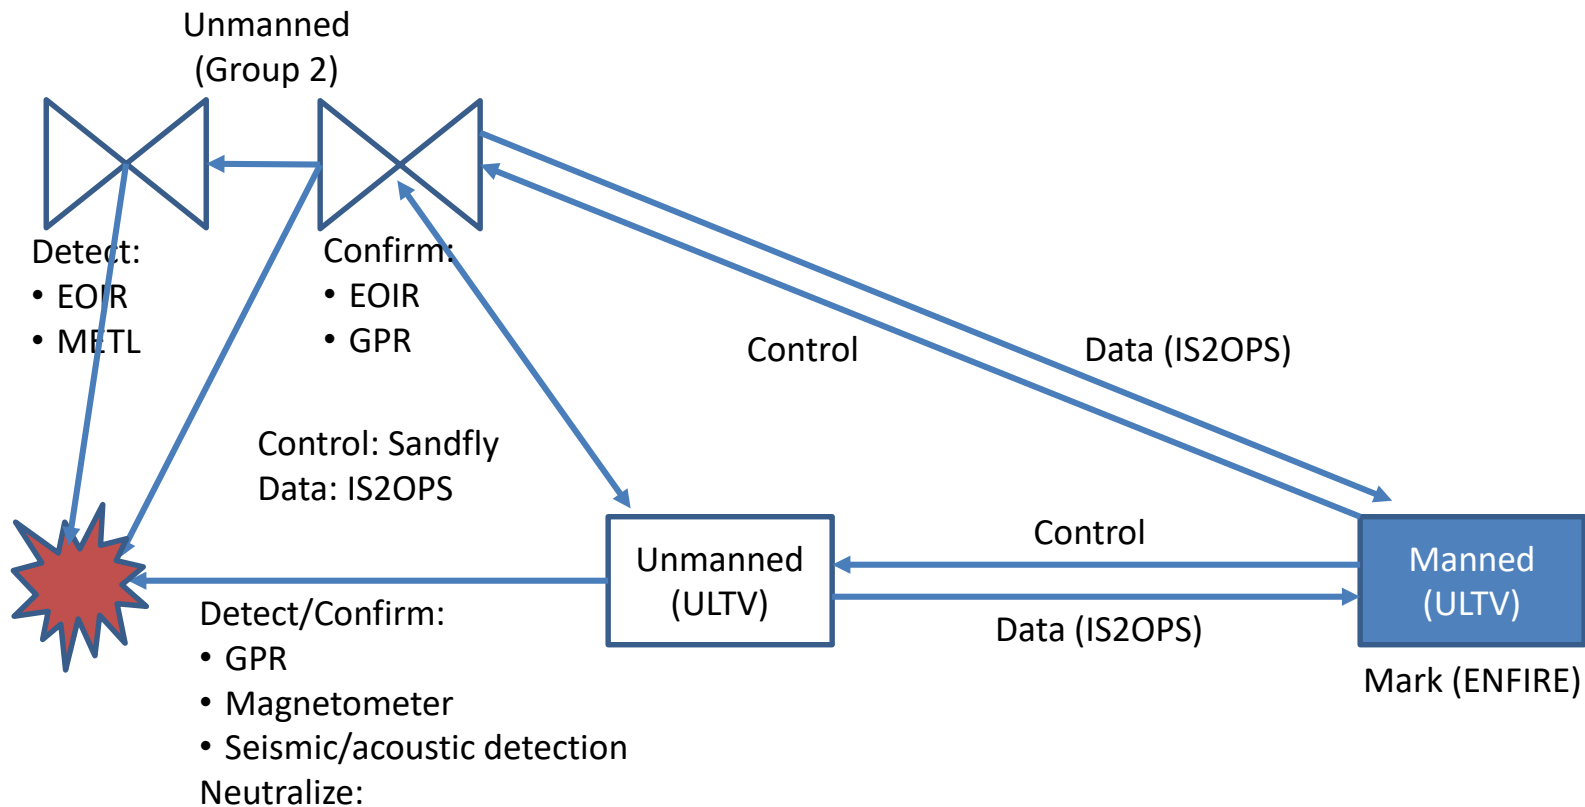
Unmanned
(Group 2)

Detect:
• EOIR
• METL

Confirm:
• EOIR
• GPR

Control

Data (IS2OPS)

Control: Sandfly
Data: IS2OPS

Unmanned
(ULTV)

Control

Manned
(ULTV)

Data (IS2OPS)

Mark (ENFIRE)

Detect/Confirm:
• GPR
• Magnetometer
• Seismic/acoustic detection
Neutralize: